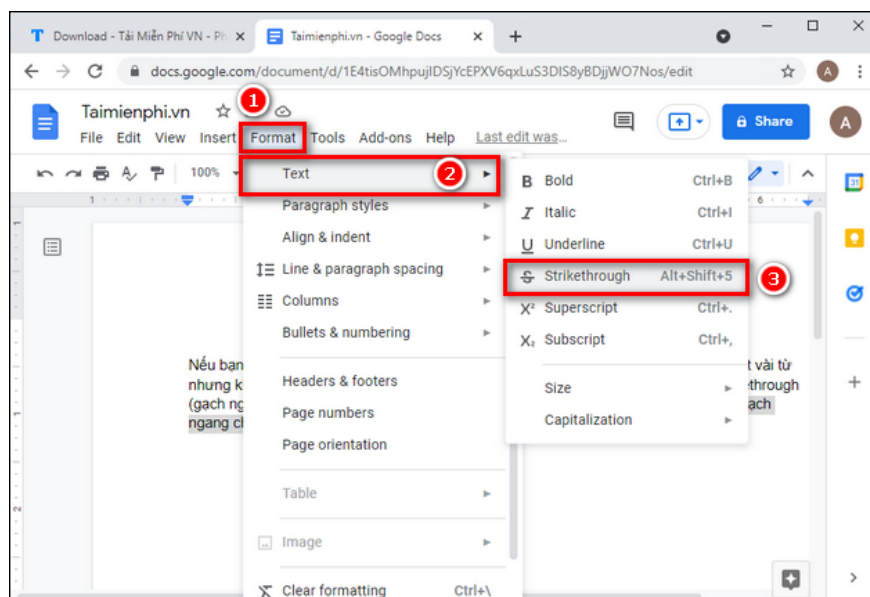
Download - Tải Miễn Phí VN - Ph ×

Taimienphi.vn - Google Docs ×

+

docs.google.com/document/d/1E4tisOMhpujIDSjYcEPXV6qxLuS3DIS8yBDjjWO7Nos/edit

Taimienphi.vn

1

File Edit View Insert Format Tools Add-ons Help Last edit was...

Share

A

100%

Text

2

Paragraph styles

Align & indent

Line & paragraph spacing

Columns

Bullets & numbering

Headers & footers

Page numbers

Page orientation

Table

Image

Clear formatting Ctrl+\

B Bold Ctrl+B

I Italic Ctrl+I

U Underline Ctrl+U

S Strikethrough Alt+Shift+5

3

X² Superscript Ctrl+.

X₂ Subscript Ctrl+,

Size

Capitalization

Nếu bạn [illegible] t vài từ nhưng k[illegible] ethrough (gạch ng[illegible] ạch ngang c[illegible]